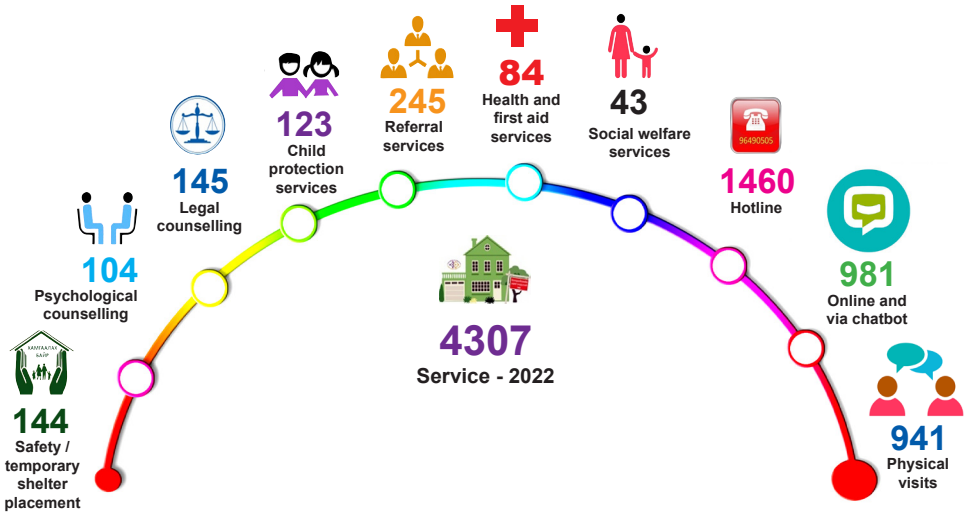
SAMRAAYAN SAHF

144
Safety / temporary shelter placement

104
Psychological counselling

145
Legal counselling

123
Child protection services

245
Referral services

84
Health and first aid services

43
Social welfare services

96490505

1460
Hotline

981
Online and via chatbot

941
Physical visits

4307
Service - 2022